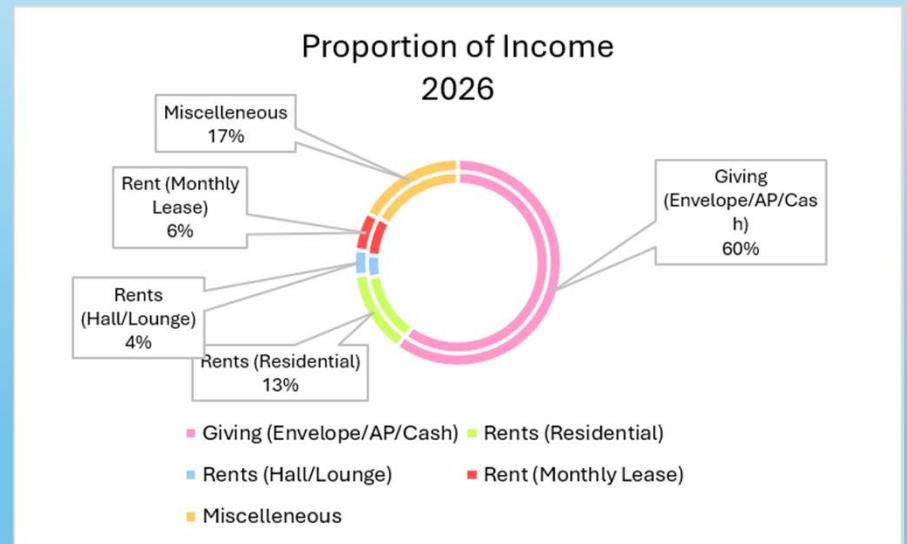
Proportion of Income
2026

Miscelleneous
17%

Rent (Monthly Lease)
6%

Rents (Hall/Lounge)
4%

Rents (Residential)
13%

Giving (Envelope/AP/Cas h)
60%

Giving (Envelope/AP/Cash) Rents (Residential)
Rents (Hall/Lounge) Rent (Monthly Lease)
Miscelleneous